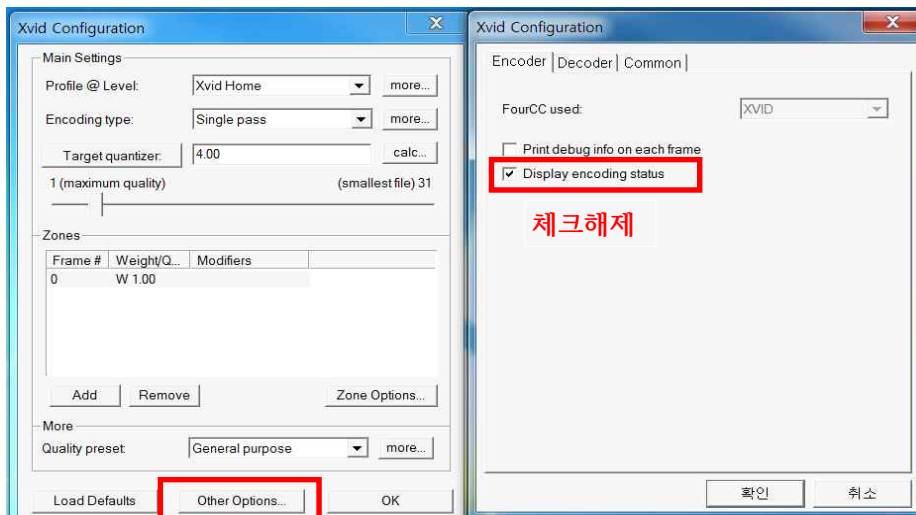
Xvid Configuration

Main Settings

Profile @ Level: Xvid Home more...

Encoding type: Single pass more...

Target quantizer: 4.00 calc...

1 (maximum quality) (smallest file) 31

Zones

| Frame # | Weight/Q... | Modifiers |
|---|---|---|
| 0 | W 1.00 | |

Add Remove Zone Options...

More

Quality preset: General purpose more...

Load Defaults Other Options... OK

Xvid Configuration

Encoder Decoder Common

FourCC used: XVID

Print debug info on each frame

Display encoding status

체크해제

확인 취소